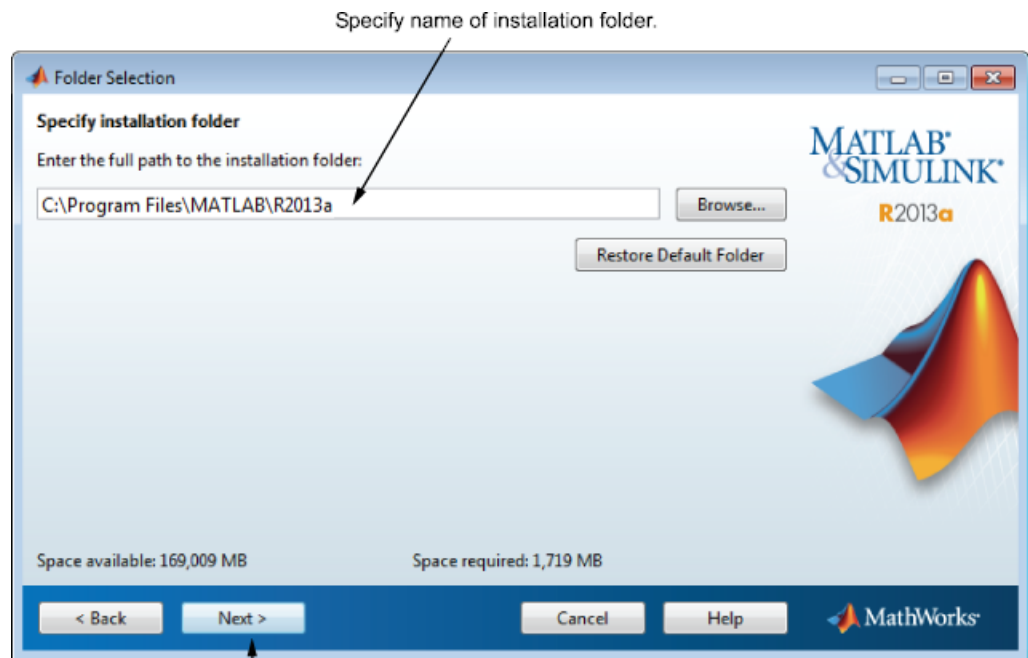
Specify name of installation folder.

Folder Selection

Specify installation folder

Enter the full path to the installation folder:

C:\Program Files\MATLAB\R2013a

Browse...

Restore Default Folder

MATLAB® & SIMULINK®

R2013a

Space available: 169,009 MB

Space required: 1,719 MB

< Back

Next >

Cancel

Help

MathWorks®